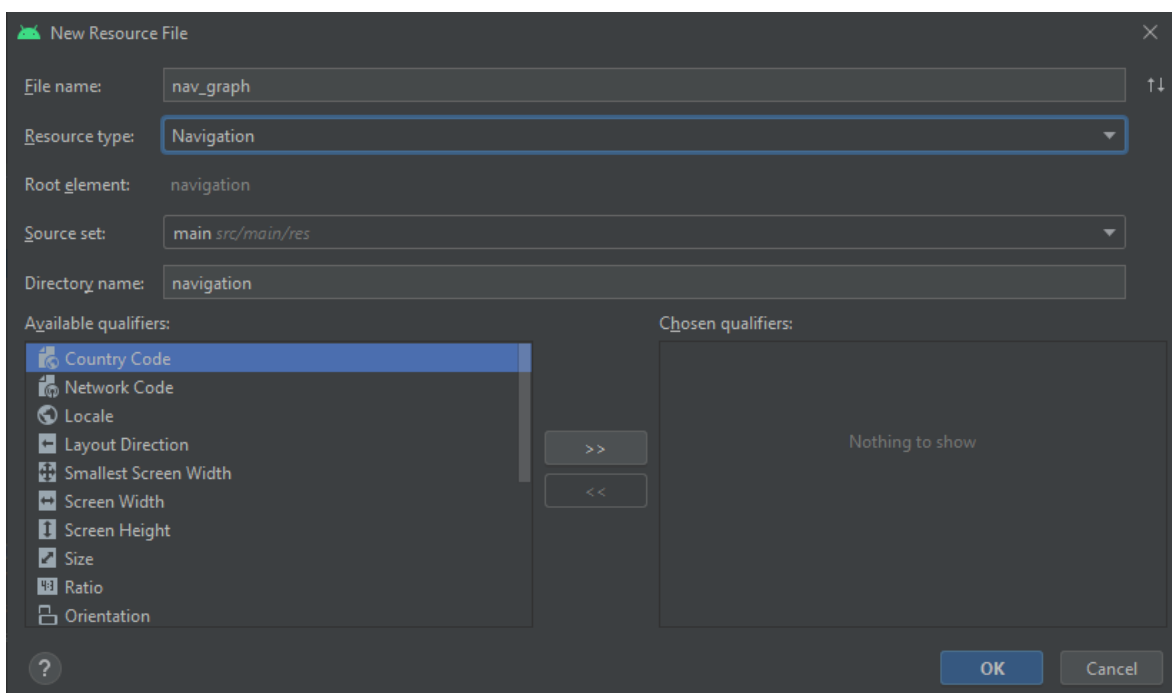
New Resource File

File name: nav_graph

Resource type: Navigation

Root element: navigation

Source set: main src/main/res

Directory name: navigation

Available qualifiers:

Country Code
Network Code
Locale
Layout Direction
Smallest Screen Width
Screen Width
Screen Height
Size
Ratio
Orientation

>>
<<

Chosen qualifiers:

Nothing to show

?

OK
Cancel